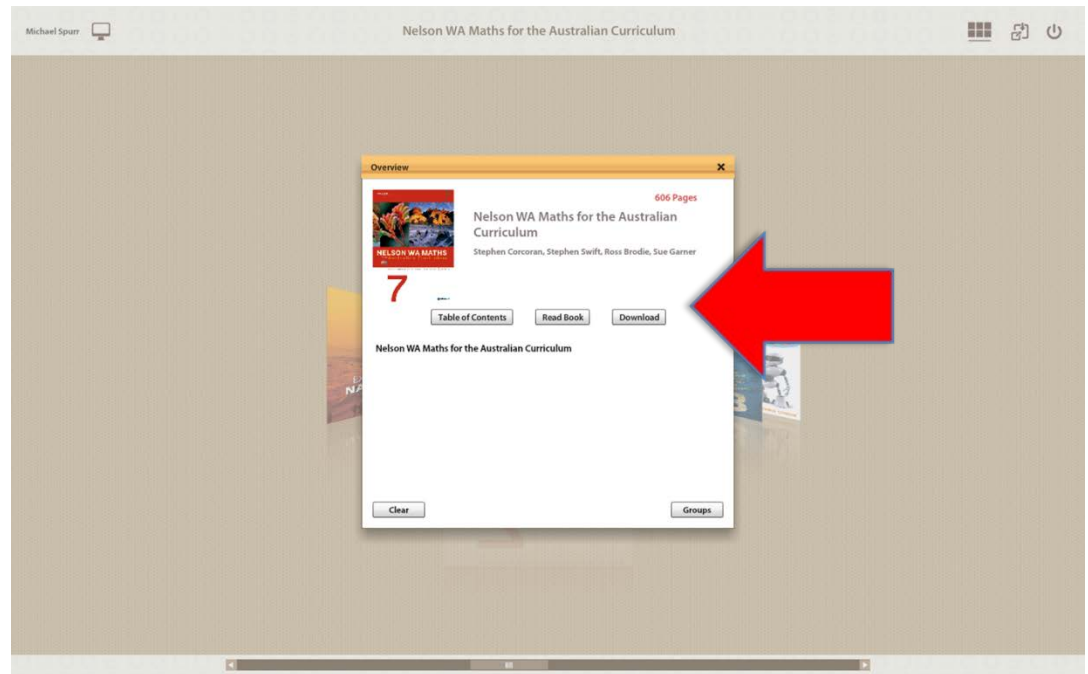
Michael Spurr

Nelson WA Maths for the Australian Curriculum

Overview

×

606 Pages

Nelson WA Maths for the Australian Curriculum

Stephen Corcoran, Stephen Swift, Ross Brodie, Sue Garner

NELSON WA MATHS

7

Table of Contents

Read Book

Download

Nelson WA Maths for the Australian Curriculum

Clear

Groups